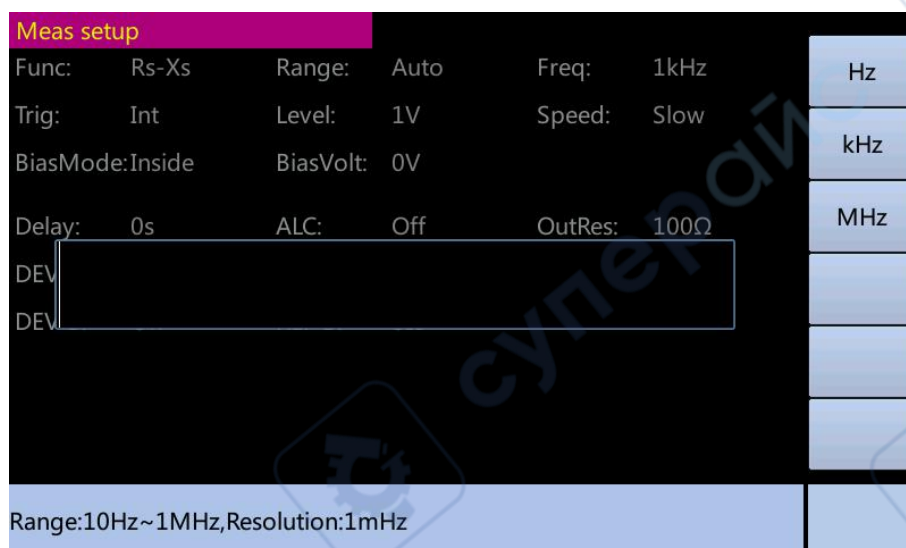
Meas setup

Func: Rs-Xs Range: Auto Freq: 1kHz

Trig: Int Level: 1V Speed: Slow

BiasMode:Inside BiasVolt: 0V

Delay: 0s ALC: Off OutRes: 100Ω

DEV

DEV

Hz

kHz

MHz

Range:10Hz~1MHz,Resolution:1mHz

супероайс